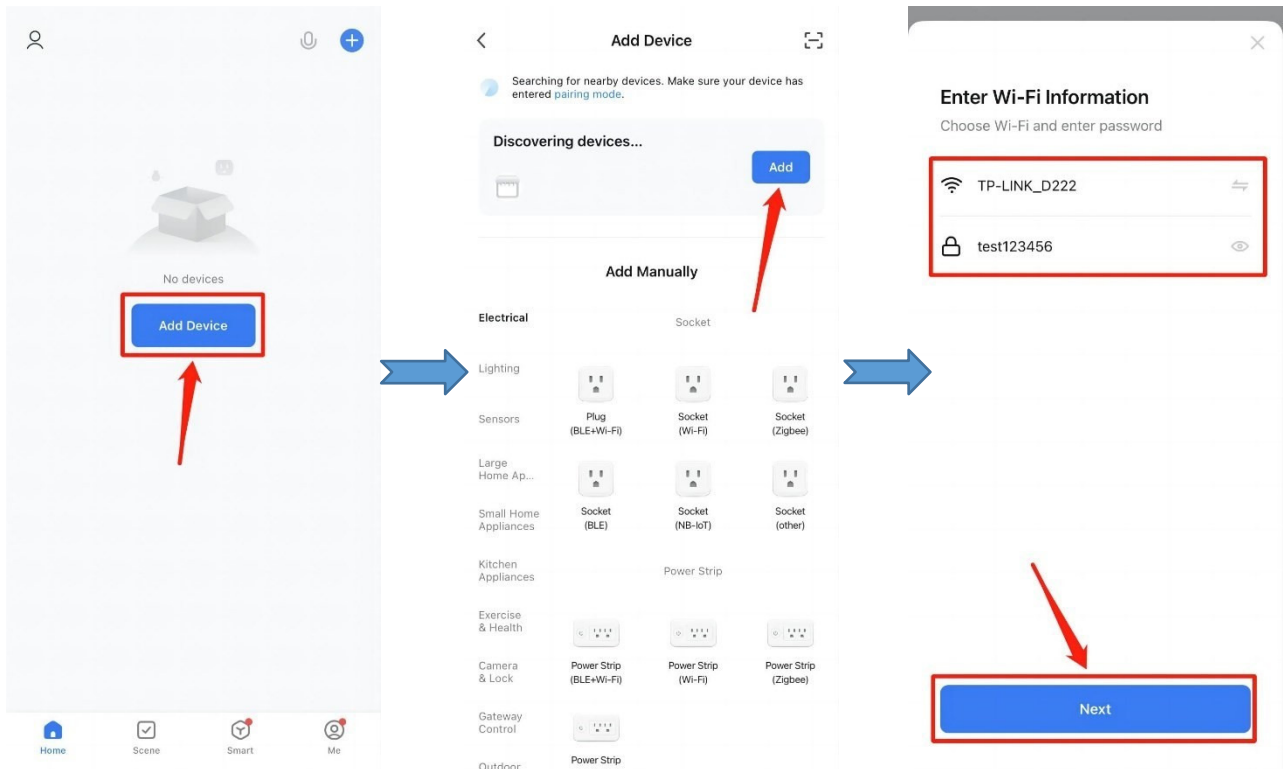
No devices

Add Device

Home
Scene
Smart
Me

Add Device

Searching for nearby devices. Make sure your device has entered pairing mode.

Discovering devices...

Add

Add Manually

Electrical
Lighting
Sensors
Large Home Ap...
Small Home Appliances
Kitchen Appliances
Exercise & Health
Camera & Lock
Gateway Control
Outdoor

Socket

Plug (BLE+Wi-Fi)
Socket (Wi-Fi)
Socket (Zigbee)
Socket (BLE)
Socket (NB-IoT)
Socket (other)

Power Strip

Power Strip (BLE+Wi-Fi)
Power Strip (Wi-Fi)
Power Strip (Zigbee)
Power Strip

Enter Wi-Fi Information

Choose Wi-Fi and enter password

TP-LINK_D222

test123456

Next